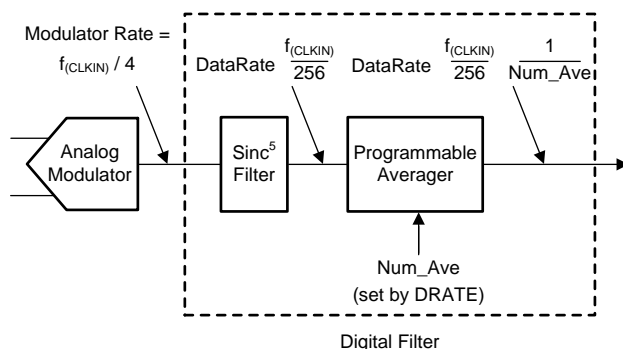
Modulator Rate = $f_{(CLKIN)}$ / 4

DataRate $\frac{f_{(CLKIN)}}{256}$

DataRate $\frac{f_{(CLKIN)}}{256}$

$\frac{1}{Num\_Ave}$

Analog Modulator

Sinc$^5$ Filter

Programmable Averager

Num_Ave (set by DRATE)

Digital Filter